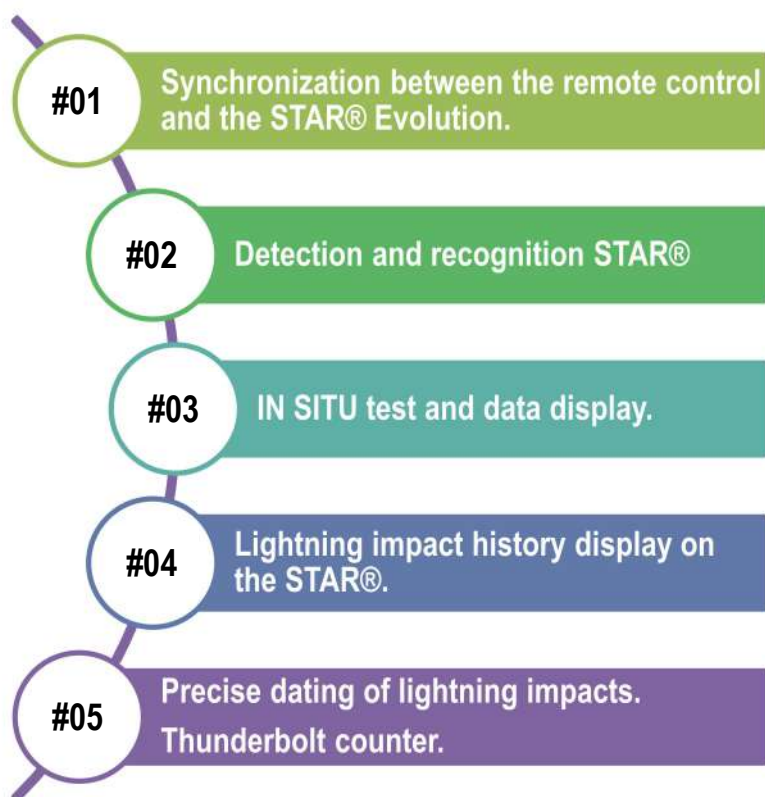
#01
Synchronization between the remote control and the STAR® Evolution.

#02
Detection and recognition STAR®

#03
IN SITU test and data display.

#04
Lightning impact history display on the STAR®.

#05
Precise dating of lightning impacts.
Thunderbolt counter.